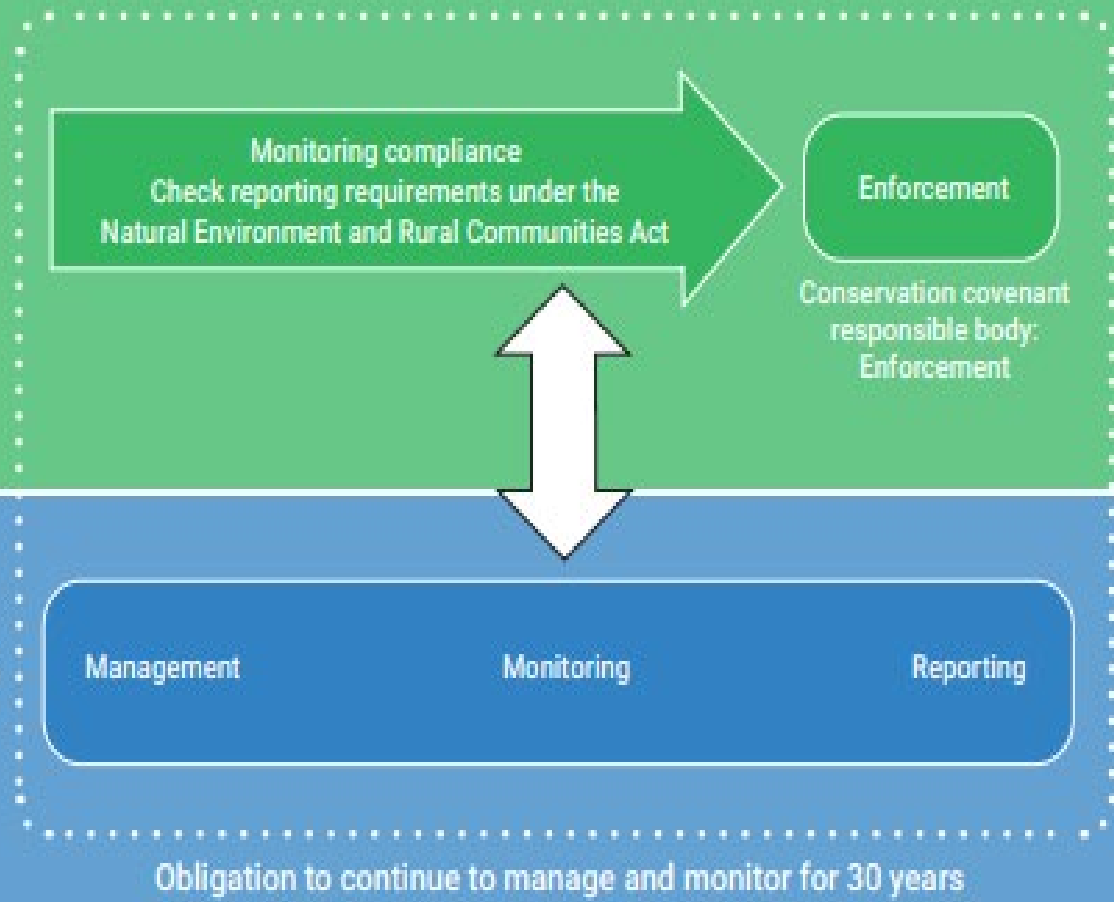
Monitoring compliance
Check reporting requirements under the Natural Environment and Rural Communities Act

Enforcement

Conservation covenant responsible body: Enforcement

Management

Monitoring

Reporting

Obligation to continue to manage and monitor for 30 years